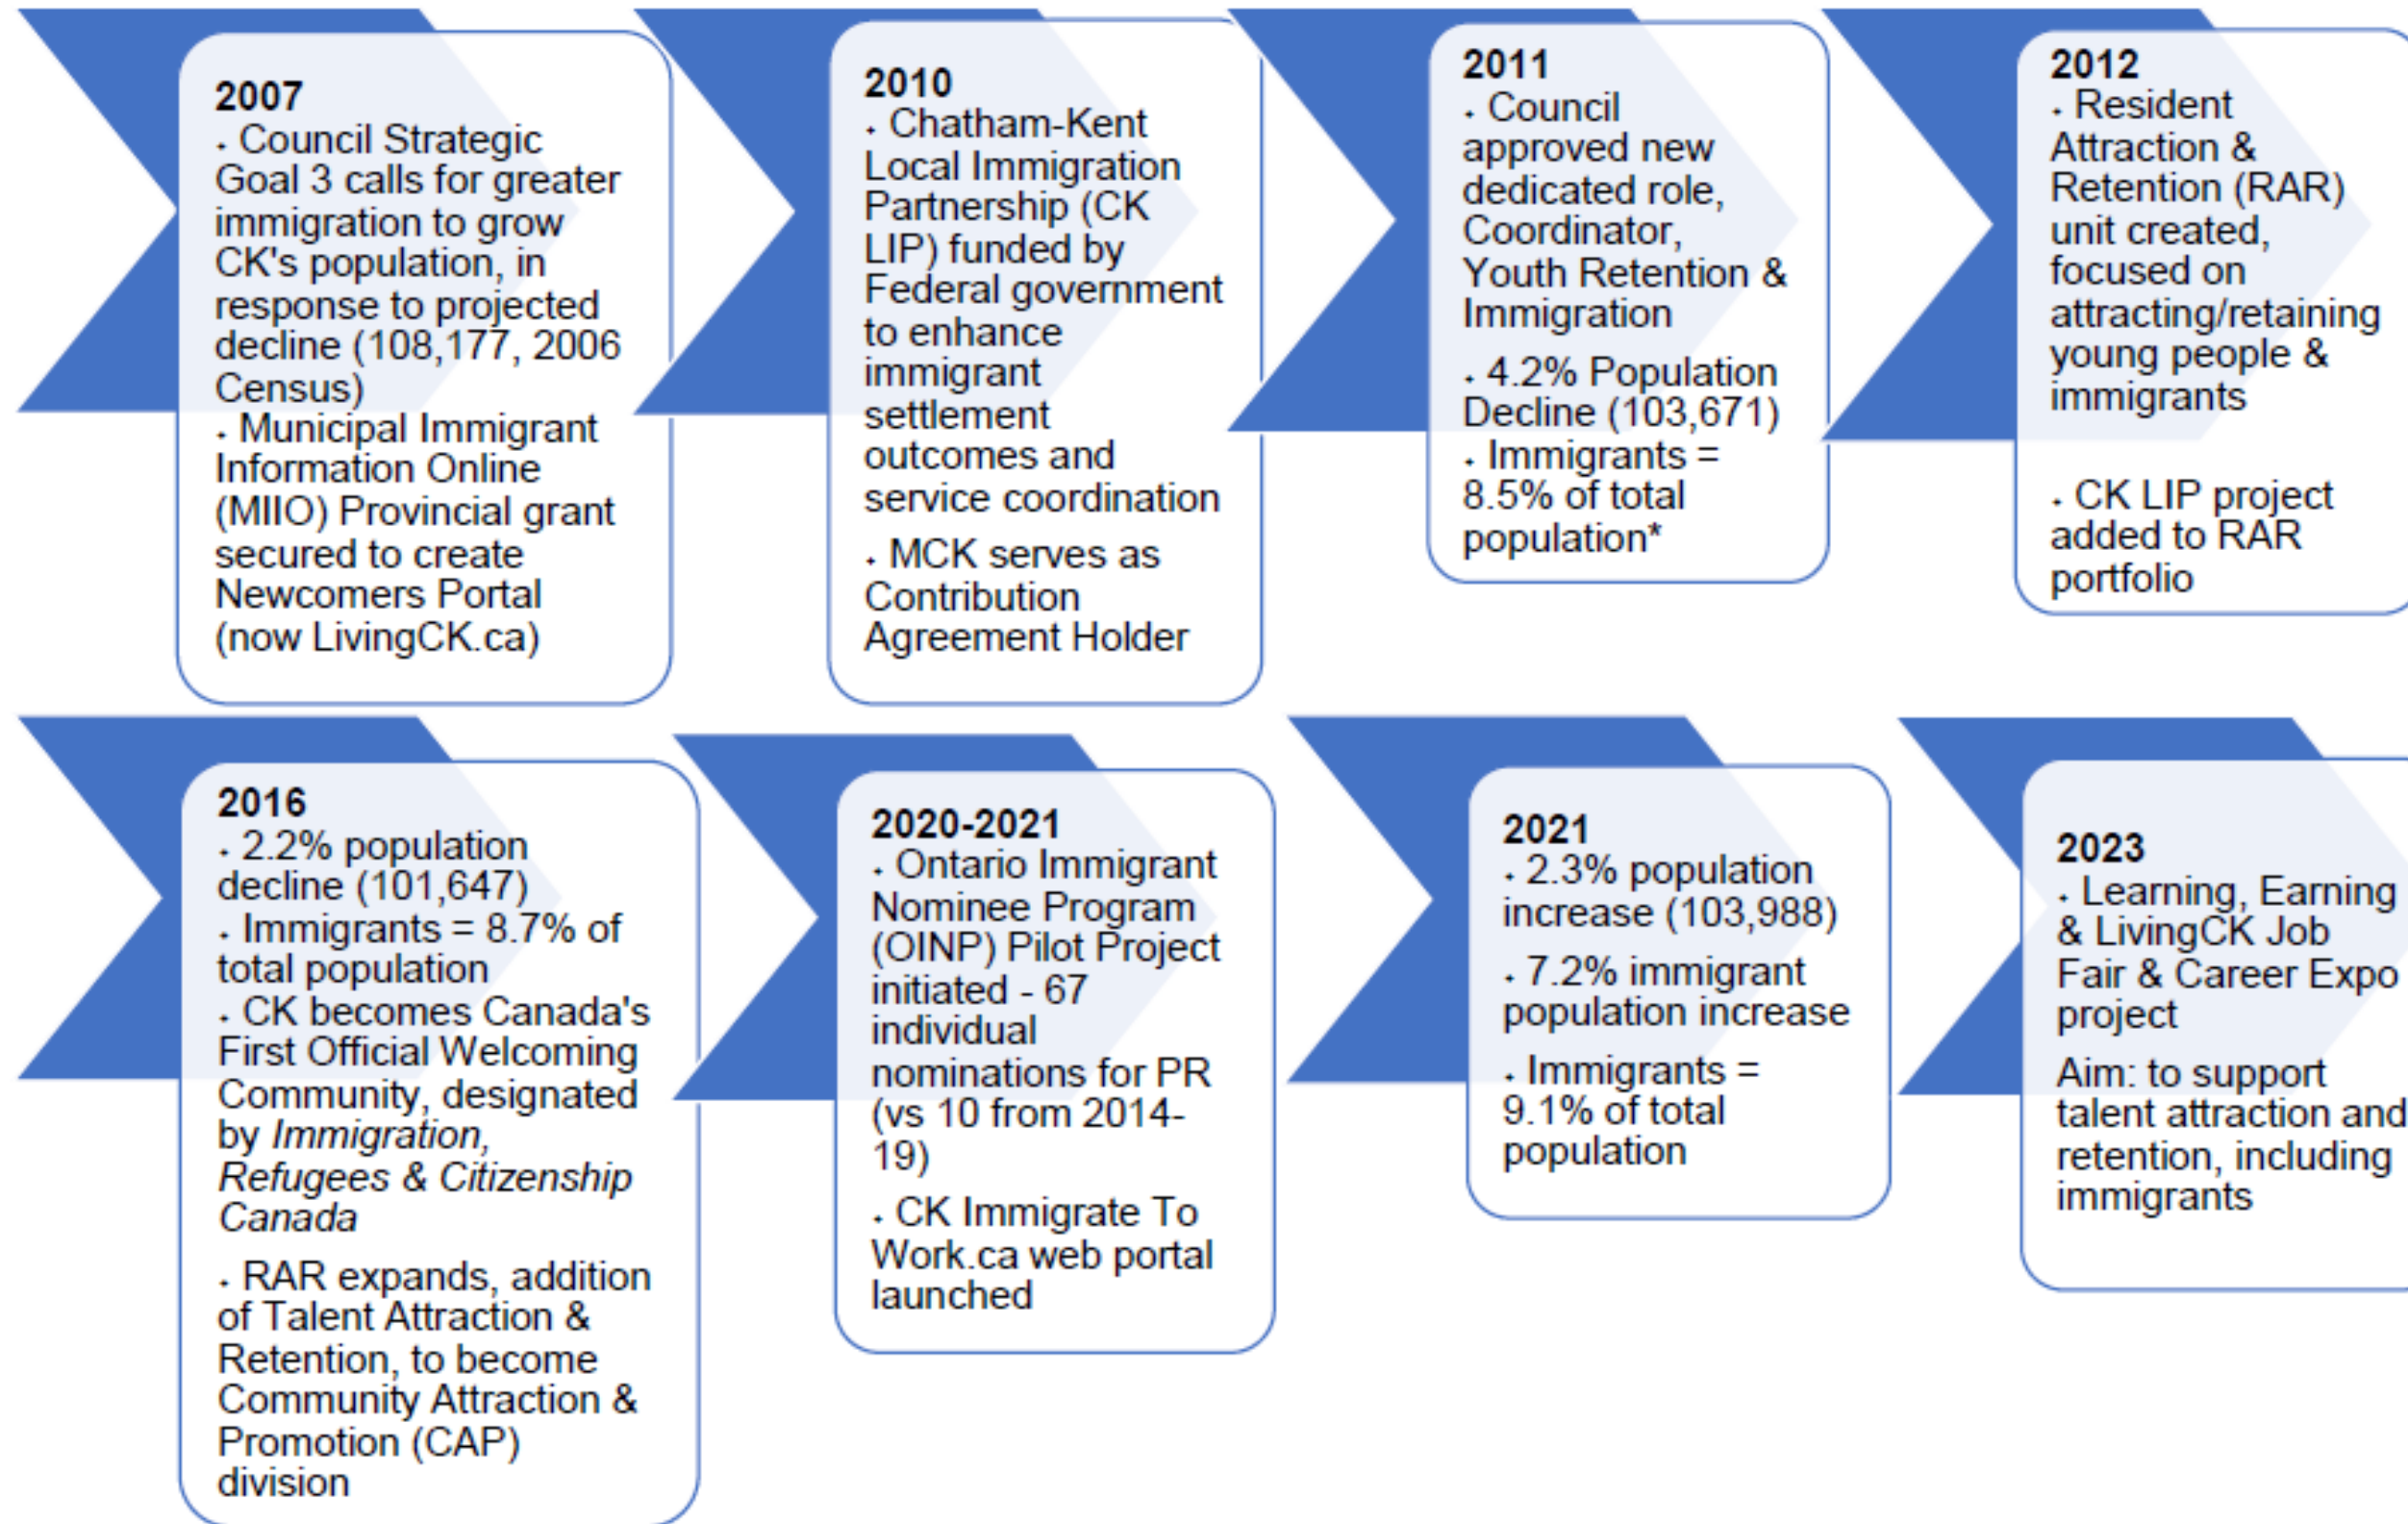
2007
• Council Strategic Goal 3 calls for greater immigration to grow CK's population, in response to projected decline (108,177, 2006 Census)
• Municipal Immigrant Information Online (MIIO) Provincial grant secured to create Newcomers Portal (now LivingCK.ca)

2010
• Chatham-Kent Local Immigration Partnership (CK LIP) funded by Federal government to enhance immigrant settlement outcomes and service coordination
• MCK serves as Contribution Agreement Holder

2011
• Council approved new dedicated role, Coordinator, Youth Retention & Immigration
• 4.2% Population Decline (103,671)
• Immigrants = 8.5% of total population*

2012
• Resident Attraction & Retention (RAR) unit created, focused on attracting/retaining young people & immigrants
• CK LIP project added to RAR portfolio

2016
• 2.2% population decline (101,647)
• Immigrants = 8.7% of total population
• CK becomes Canada's First Official Welcoming Community, designated by *Immigration, Refugees & Citizenship Canada*
• RAR expands, addition of Talent Attraction & Retention, to become Community Attraction & Promotion (CAP) division

2020-2021
• Ontario Immigrant Nominee Program (OINP) Pilot Project initiated - 67 individual nominations for PR (vs 10 from 2014-19)
• CK Immigrate To Work.ca web portal launched

2021
• 2.3% population increase (103,988)
• 7.2% immigrant population increase
• Immigrants = 9.1% of total population

2023
• Learning, Earning & LivingCK Job Fair & Career Expo project
Aim: to support talent attraction and retention, including immigrants